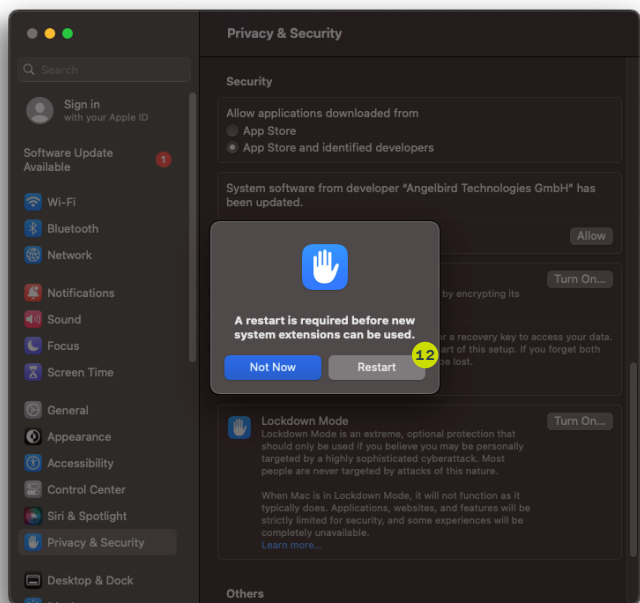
Search

Sign in
with your Apple ID

Software Update Available 1

Wi-Fi
Bluetooth
Network

Notifications
Sound
Focus
Screen Time

General
Appearance
Accessibility
Control Center
Siri & Spotlight
Privacy & Security

Desktop & Dock

Privacy & Security

Security

Allow applications downloaded from
App Store
App Store and identified developers

System software from developer "Angelbird Technologies GmbH" has been updated.

Allow

Turn On...

by encrypting its

a recovery key to access your data. art of this setup. If you forget both be lost.

A restart is required before new system extensions can be used.

Not Now
Restart

12

Lockdown Mode
Lockdown Mode is an extreme, optional protection that should only be used if you believe you may be personally targeted by a highly sophisticated cyberattack. Most people are never targeted by attacks of this nature.

When Mac is in Lockdown Mode, it will not function as it typically does. Applications, websites, and features will be strictly limited for security, and some experiences will be completely unavailable.
Learn more...

Turn On...

Others